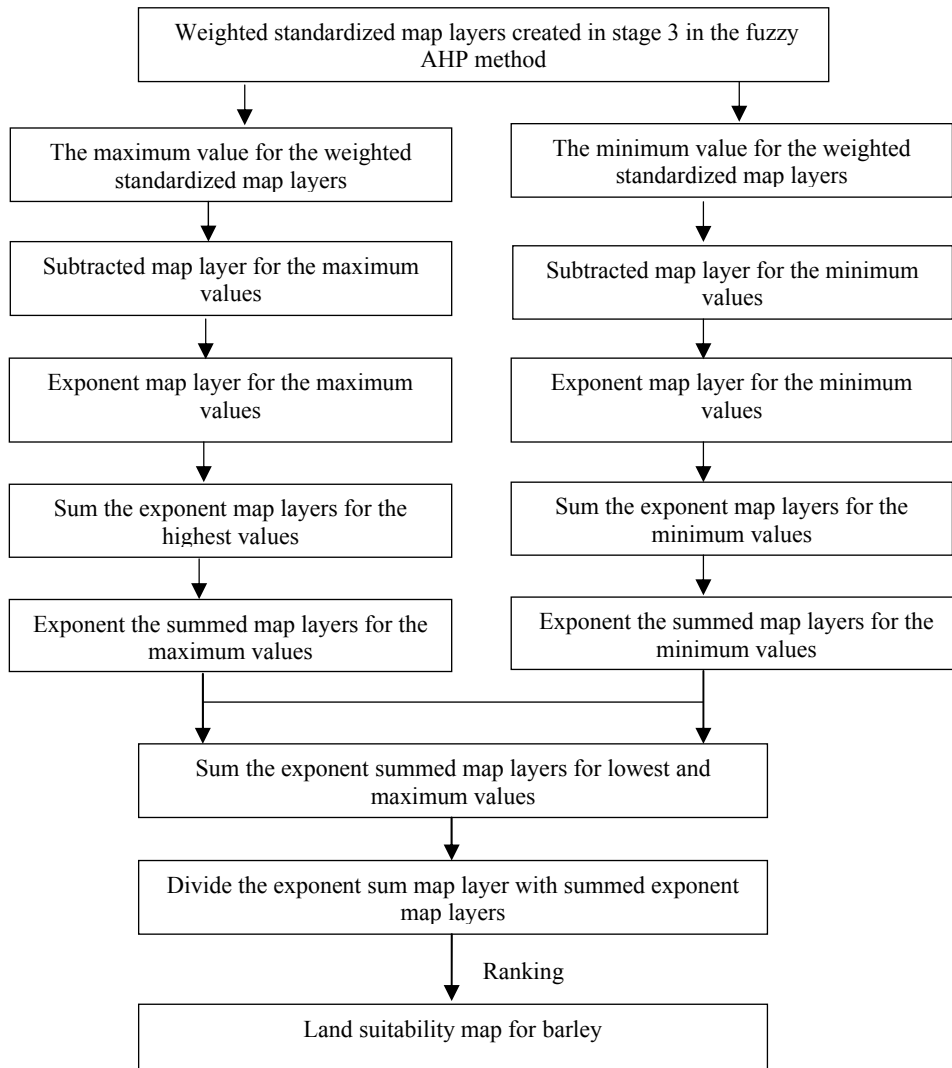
Weighted standardized map layers created in stage 3 in the fuzzy AHP method

The maximum value for the weighted standardized map layers

Subtracted map layer for the maximum values

Exponent map layer for the maximum values

Sum the exponent map layers for the highest values

Exponent the summed map layers for the maximum values

The minimum value for the weighted standardized map layers

Subtracted map layer for the minimum values

Exponent map layer for the minimum values

Sum the exponent map layers for the minimum values

Exponent the summed map layers for the minimum values

Sum the exponent summed map layers for lowest and maximum values

Divide the exponent sum map layer with summed exponent map layers

Ranking

Land suitability map for barley